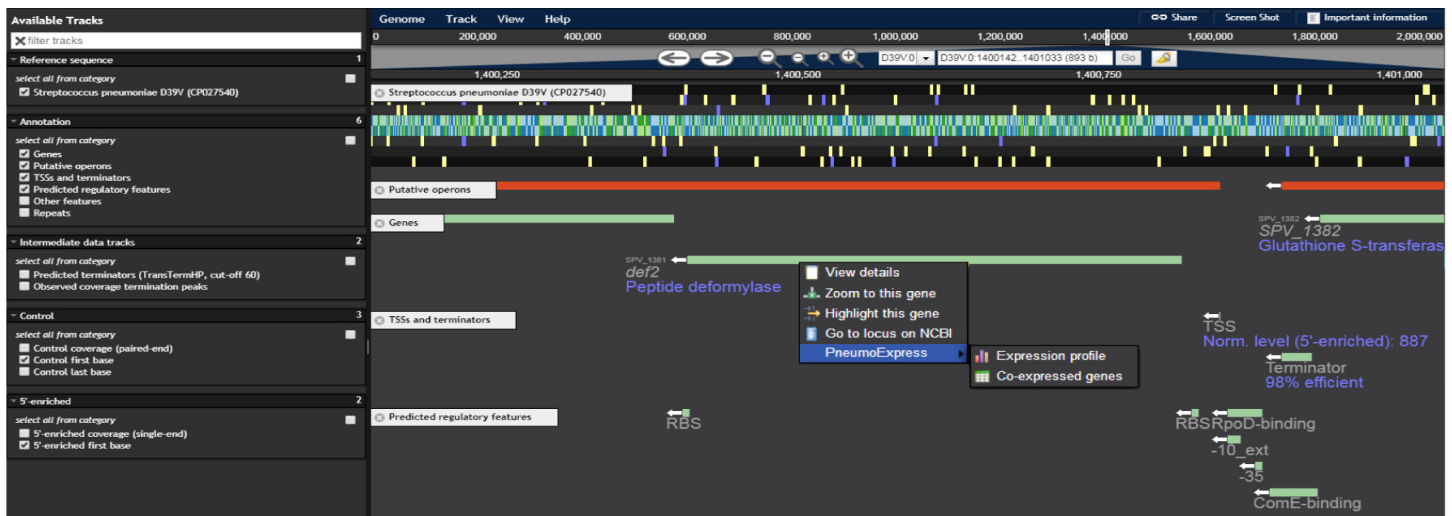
Available Tracks
filter tracks
Reference sequence 1
select all from category
Streptococcus pneumoniae D39V (CP027540)
Annotation 6
select all from category
Genes
Putative operons
TSSs and terminators
Predicted regulatory features
Other features
Repeats
Intermediate data tracks 2
select all from category
Predicted terminators (TransTermHP, cut-off 60)
Observed coverage termination peaks
Control 3
select all from category
Control coverage (paired-end)
Control first base
Control last base
5'-enriched 2
select all from category
5'-enriched coverage (single-end)
5'-enriched first base

Genome Track View Help
Share Screen Shot Important information
0 200,000 400,000 600,000 800,000 1,000,000 1,200,000 1,400,000 1,600,000 1,800,000 2,000,000
D39V.0 D39V.0:1400142..1401033 (893 b) Go
1,400,250 1,400,500 1,400,750 1,401,000
Streptococcus pneumoniae D39V (CP027540)
Putative operons
Genes
SPV_1382
SPV_1382
Glutathione S-transferas
SPV_1381
def2
Peptide deformylase
View details
Zoom to this gene
Highlight this gene
Go to locus on NCBI
PneumoExpress
Expression profile
Co-expressed genes
TSSs and terminators
TSS
Norm. level (5'-enriched): 887
Terminator
98% efficient
Predicted regulatory features
RBS
RBS
RpoD-binding
-10_ext
-35
ComE-binding